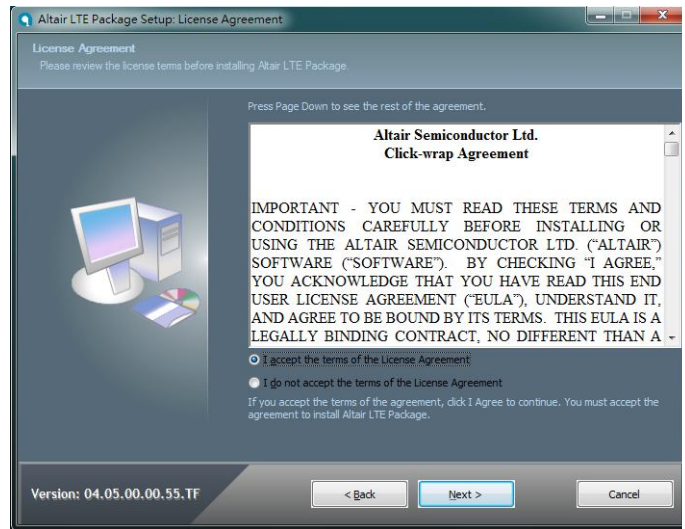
Altair LTE Package Setup: License Agreement

License Agreement
Please review the license terms before installing Altair LTE Package.

Press Page Down to see the rest of the agreement.

Altair Semiconductor Ltd.
Click-wrap Agreement

IMPORTANT - YOU MUST READ THESE TERMS AND CONDITIONS CAREFULLY BEFORE INSTALLING OR USING THE ALTAIR SEMICONDUCTOR LTD. ("ALTAIR") SOFTWARE ("SOFTWARE"). BY CHECKING "I AGREE," YOU ACKNOWLEDGE THAT YOU HAVE READ THIS END USER LICENSE AGREEMENT ("EULA"), UNDERSTAND IT, AND AGREE TO BE BOUND BY ITS TERMS. THIS EULA IS A LEGALLY BINDING CONTRACT, NO DIFFERENT THAN A

I accept the terms of the License Agreement

I do not accept the terms of the License Agreement

If you accept the terms of the agreement, click I Agree to continue. You must accept the agreement to install Altair LTE Package.

Version: 04.05.00.00.55.TF

< Back

Next >

Cancel